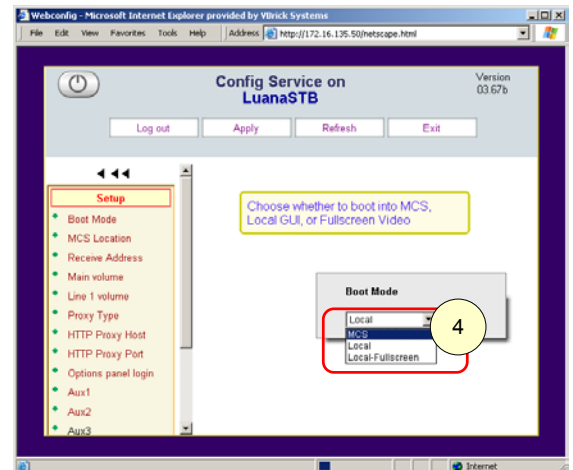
Webconfig - Microsoft Internet Explorer provided by VBrick Systems

File Edit View Favorites Tools Help Address http://172.16.135.50/netscape.html

Config Service on
LuanaSTB

Version
03.67b

Log out Apply Refresh Exit

Setup
Boot Mode
MCS Location
Receive Address
Main volume
Line 1 volume
Proxy Type
HTTP Proxy Host
HTTP Proxy Port
Options panel login
Aux1
Aux2
Aux3

Choose whether to boot into MCS, Local GUI, or Fullscreen Video

Boot Mode

Local
MCS
Local
Local-Fullscreen

4

Internet